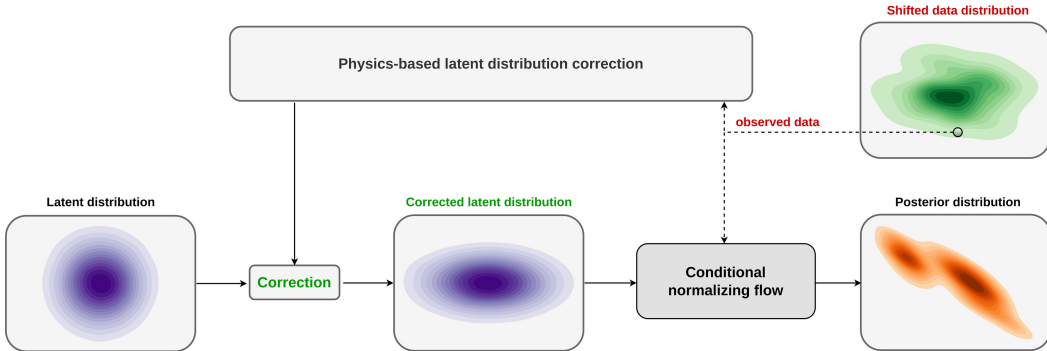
Shifted data distribution

Physics-based latent distribution correction

observed data

Latent distribution

Corrected latent distribution

Posterior distribution

Correction

Conditional normalizing flow